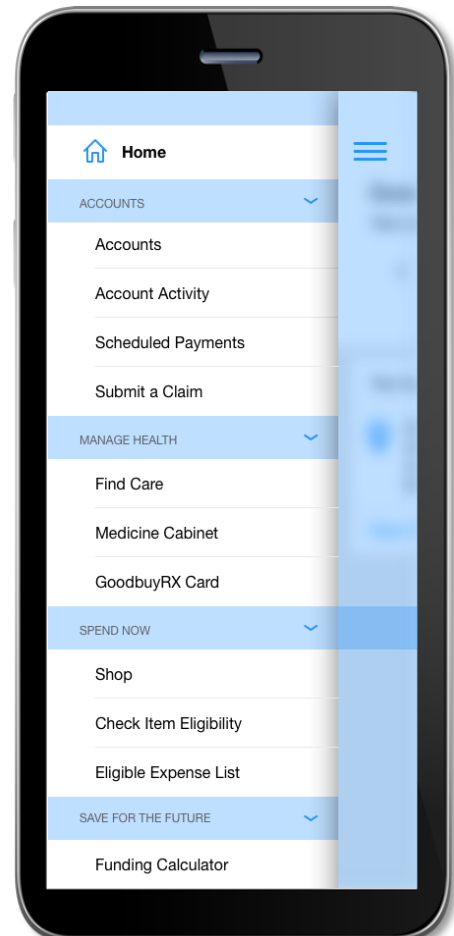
Home

ACCOUNTS

Accounts

Account Activity

Scheduled Payments

Submit a Claim

MANAGE HEALTH

Find Care

Medicine Cabinet

GoodbuyRX Card

SPEND NOW

Shop

Check Item Eligibility

Eligible Expense List

SAVE FOR THE FUTURE

Funding Calculator